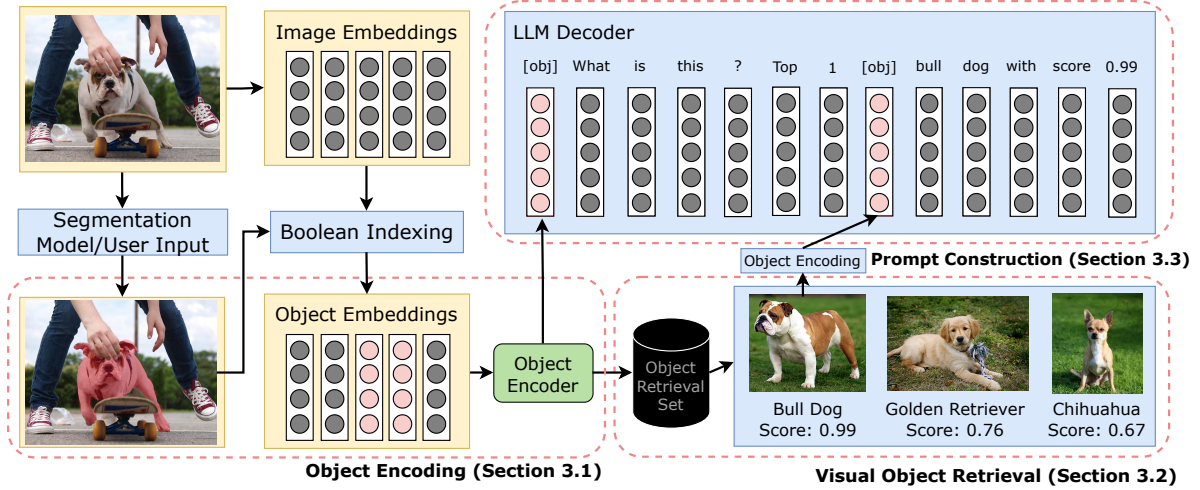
Image Embeddings

LLM Decoder

[obj] What is this ? Top 1 [obj] bull dog with score 0.99

Segmentation Model/User Input

Boolean Indexing

Object Encoding

Prompt Construction (Section 3.3)

Object Embeddings

Object Encoder

Object Retrieval Set

Bull Dog
Score: 0.99

Golden Retriever
Score: 0.76

Chihuahua
Score: 0.67

Object Encoding (Section 3.1)

Visual Object Retrieval (Section 3.2)